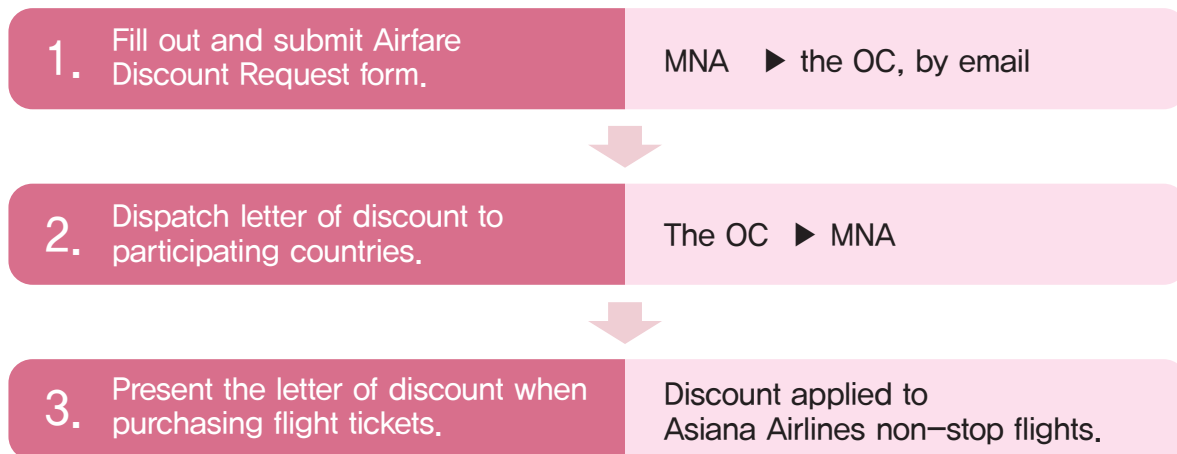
1. Fill out and submit Airfare Discount Request form.

MNA ▶ the OC, by email

2. Dispatch letter of discount to participating countries.

The OC ▶ MNA

3. Present the letter of discount when purchasing flight tickets.

Discount applied to Asiana Airlines non-stop flights.